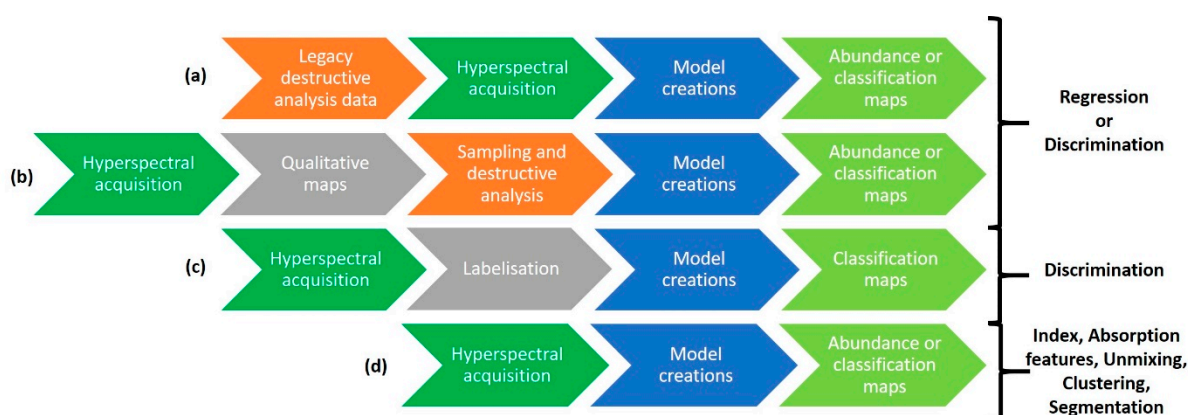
(a) Legacy destructive analysis data — Hyperspectral acquisition — Model creations — Abundance or classification maps

(b) Hyperspectral acquisition — Qualitative maps — Sampling and destructive analysis — Model creations — Abundance or classification maps

Regression or Discrimination

(c) Hyperspectral acquisition — Labelisation — Model creations — Classification maps

Discrimination

(d) Hyperspectral acquisition — Model creations — Abundance or classification maps

Index, Absorption features, Unmixing, Clustering, Segmentation